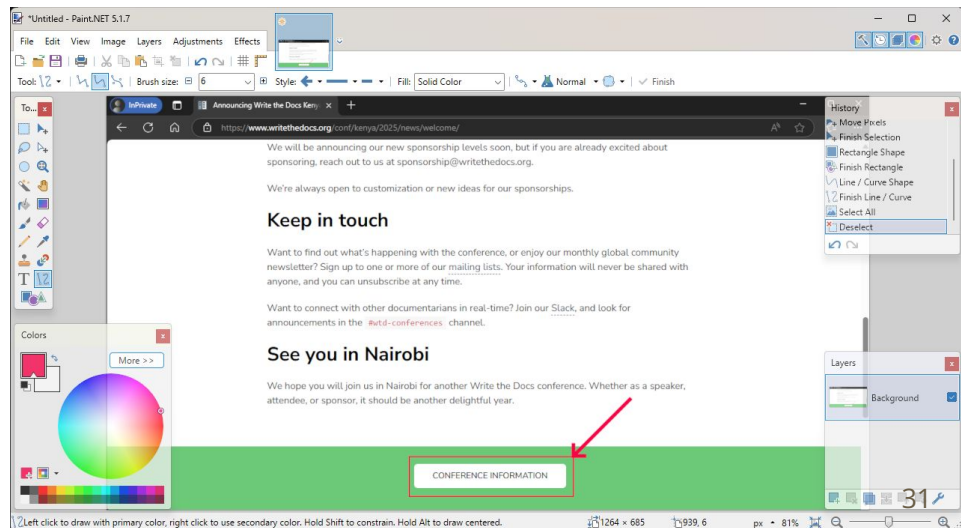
*Untitled - Paint.NET 5.1.7

File Edit View Image Layers Adjustments Effects

Tool: Brush size: 6 Style: Fill: Solid Color Normal Finish

To... Colors More >> History Layers Background

InPrivate Announcing Write the Docs Keny

https://www.writethedocs.org/conf/kenya/2025/news/welcome/

We will be announcing our new sponsorship levels soon, but if you are already excited about sponsoring, reach out to us at sponsorship@writethedocs.org.

We're always open to customization or new ideas for our sponsorships.

Keep in touch

Want to find out what's happening with the conference, or enjoy our monthly global community newsletter? Sign up to one or more of our mailing lists. Your information will never be shared with anyone, and you can unsubscribe at any time.

Want to connect with other documentarians in real-time? Join our Slack, and look for announcements in the #wtd-conferences channel.

See you in Nairobi

We hope you will join us in Nairobi for another Write the Docs conference. Whether as a speaker, attendee, or sponsor, it should be another delightful year.

CONFERENCE INFORMATION

Move Pixels
Finish Selection
Rectangle Shape
Finish Rectangle
Line / Curve Shape
Finish Line / Curve
Select All
Deselect

31

Left click to draw with primary color, right click to use secondary color. Hold Shift to constrain. Hold Alt to draw centered. 1264 × 685 939, 6 px 81%